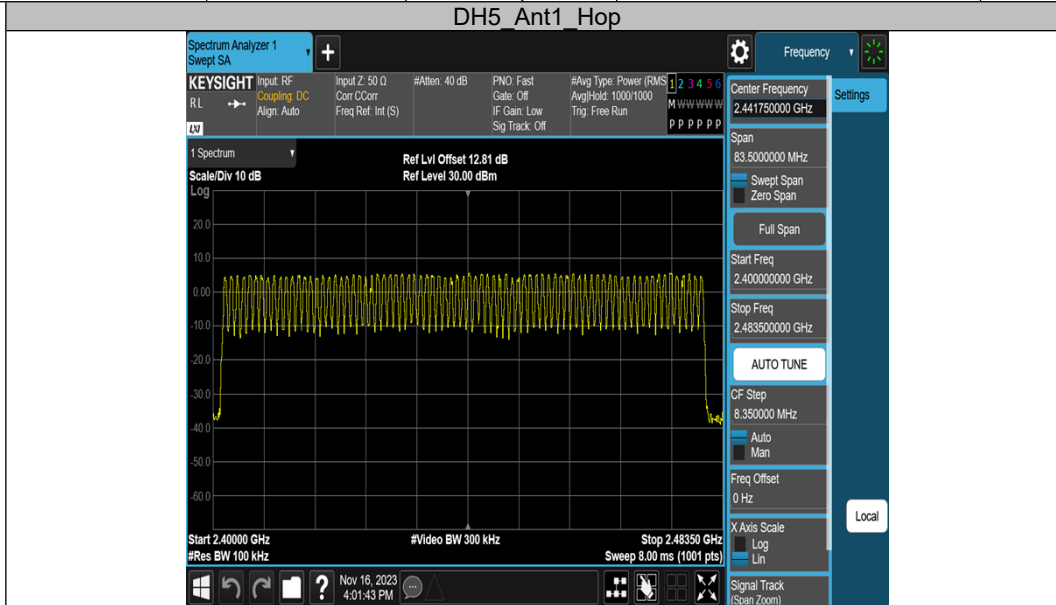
DH5_Ant1_Hop

Spectrum Analyzer 1
Swept SA

Frequency

KEYSIGHT Input: RF
Coupling: DC
Align: Auto
RL

Input Z: 50 Ω
Corr CCorr
Freq Ref: Int (S)

#Atten: 40 dB

PNO: Fast
Gate: Off
IF Gain: Low
Sig Track: Off

#Avg Type: Power (RMS)
Avg|Hold: 1000/1000
Trig: Free Run

1 2 3 4 5 6
M WWWWW
P P P P P P

Center Frequency
2.441750000 GHz

Settings

1 Spectrum
Scale/Div 10 dB
Log

Ref Lvl Offset 12.81 dB
Ref Level 30.00 dBm

20.0
10.0
0.00
-10.0
-20.0
-30.0
-40.0
-50.0
-60.0

Span
83.5000000 MHz
Swept Span
Zero Span

Full Span

Start Freq
2.400000000 GHz

Stop Freq
2.483500000 GHz

AUTO TUNE

CF Step
8.350000 MHz
Auto
Man

Freq Offset
0 Hz

Local

X Axis Scale
Log
Lin

Start 2.40000 GHz
#Res BW 100 kHz

#Video BW 300 kHz

Stop 2.48350 GHz
Sweep 8.00 ms (1001 pts)

Nov 16, 2023
4:01:43 PM

Signal Track
(Span Zoom)